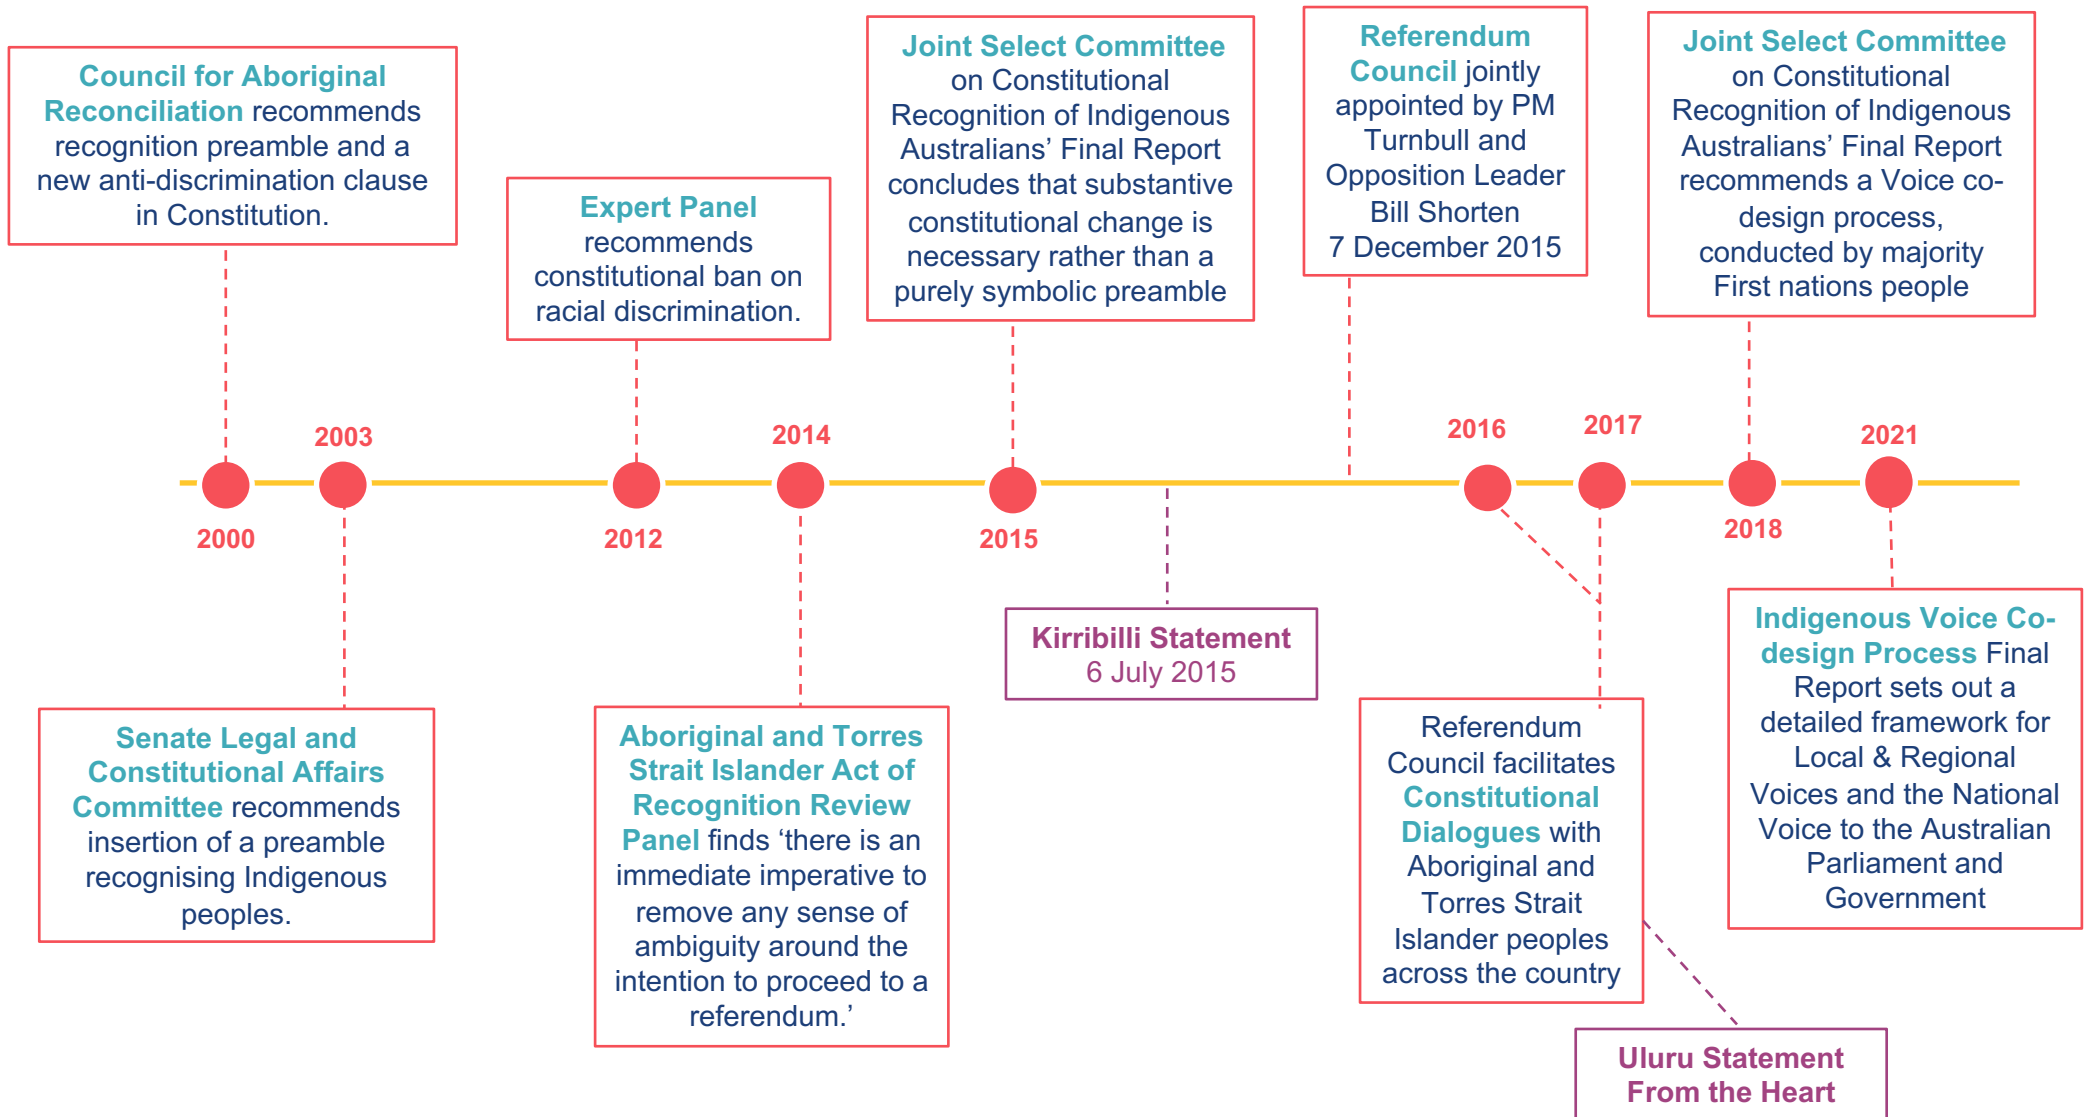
Council for Aboriginal Reconciliation recommends recognition preamble and a new anti-discrimination clause in Constitution.

Expert Panel recommends constitutional ban on racial discrimination.

Joint Select Committee on Constitutional Recognition of Indigenous Australians' Final Report concludes that substantive constitutional change is necessary rather than a purely symbolic preamble

Referendum Council jointly appointed by PM Turnbull and Opposition Leader Bill Shorten 7 December 2015

Joint Select Committee on Constitutional Recognition of Indigenous Australians' Final Report recommends a Voice co-design process, conducted by majority First nations people

2003

2014

2016

2017

2021

2000

2012

2015

2018

Senate Legal and Constitutional Affairs Committee recommends insertion of a preamble recognising Indigenous peoples.

Aboriginal and Torres Strait Islander Act of Recognition Review Panel finds 'there is an immediate imperative to remove any sense of ambiguity around the intention to proceed to a referendum.'

Kirribilli Statement 6 July 2015

Referendum Council facilitates Constitutional Dialogues with Aboriginal and Torres Strait Islander peoples across the country

Indigenous Voice Co-design Process Final Report sets out a detailed framework for Local & Regional Voices and the National Voice to the Australian Parliament and Government

Uluru Statement From the Heart